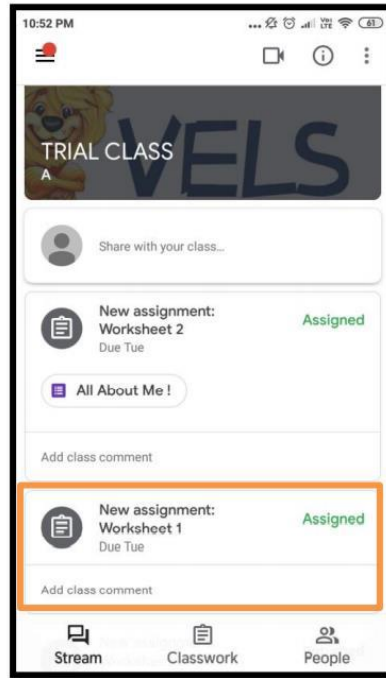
10:52 PM

61

VELS

TRIAL CLASS
A

Share with your class...

New assignment: Worksheet 2
Due Tue

Assigned

All About Me !

Add class comment

New assignment: Worksheet 1
Due Tue

Assigned

Add class comment

Stream

Classwork

People